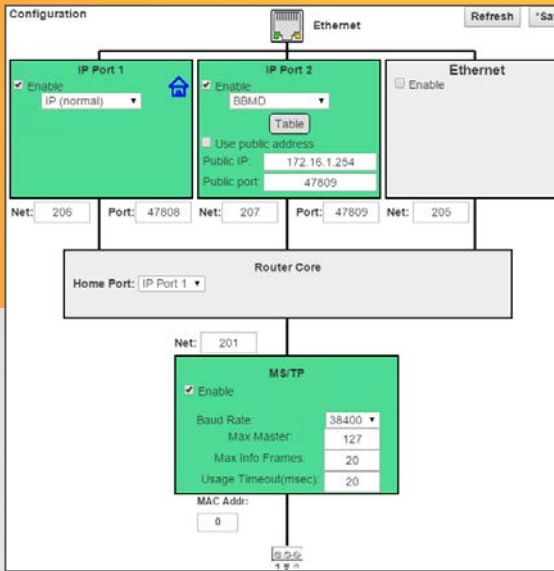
Configuration

Ethernet

Refresh

*Sa

IP Port 1
Enable
IP (normal)

IP Port 2
Enable
BBMD
Table
Use public address
Public IP: 172.16.1.254
Public port: 47809

Ethernet
Enable

Net: 206
Port: 47808
Net: 207
Port: 47809
Net: 205

Router Core
Home Port: IP Port 1

Net: 201

MS/TP
Enable
Baud Rate: 38400
Max Master: 127
Max Info Frames: 20
Usage Timeout(msec): 20

MAC Addr:
0